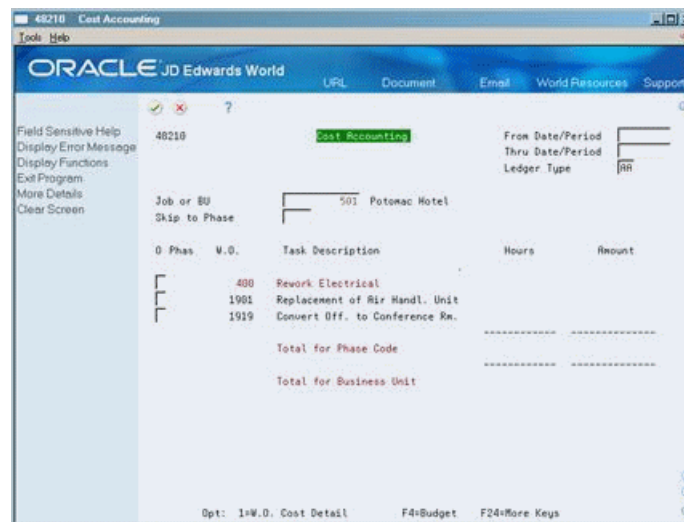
48210 Cost Accounting
Tools Help

ORACLE JD Edwards World
URL Document Email World Resources Support

?

Field Sensitive Help
Display Error Message
Display Functions
Exit Program
More Details
Clear Screen

48210 Cost Accounting
From Date/Period
Thru Date/Period
Ledger Type AA

Job or BU 501 Potomac Hotel
Skip to Phase

O Phas W.O. Task Description Hours Amount

488 Rework Electrical
1981 Replacement of Air Handl. Unit
1919 Convert Off. to Conference Rm.

Total for Phase Code

Total for Business Unit

Opt: 1=W.O. Cost Detail F4=Budget F24=More Keys